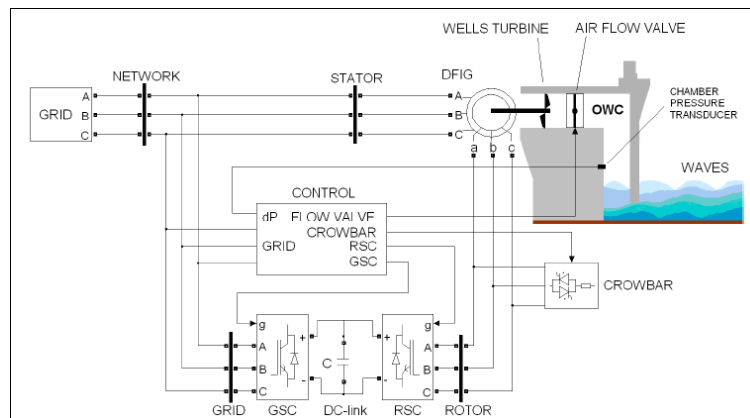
WELLS TURBINE
AIR FLOW VALVE
NETWORK
STATOR
DFIG
GRID
A
B
C
A
B
C
OWC
CHAMBER PRESSURE TRANSDUCER
a b c
WAVES
CONTROL
dP
FLOW VALVE
CROWBAR
GRID
RSC
GSC
CROWBAR
g
A
B
C
+
-
C
+
-
g
A
B
C
GRID
GSC
DC-link
RSC
ROTOR